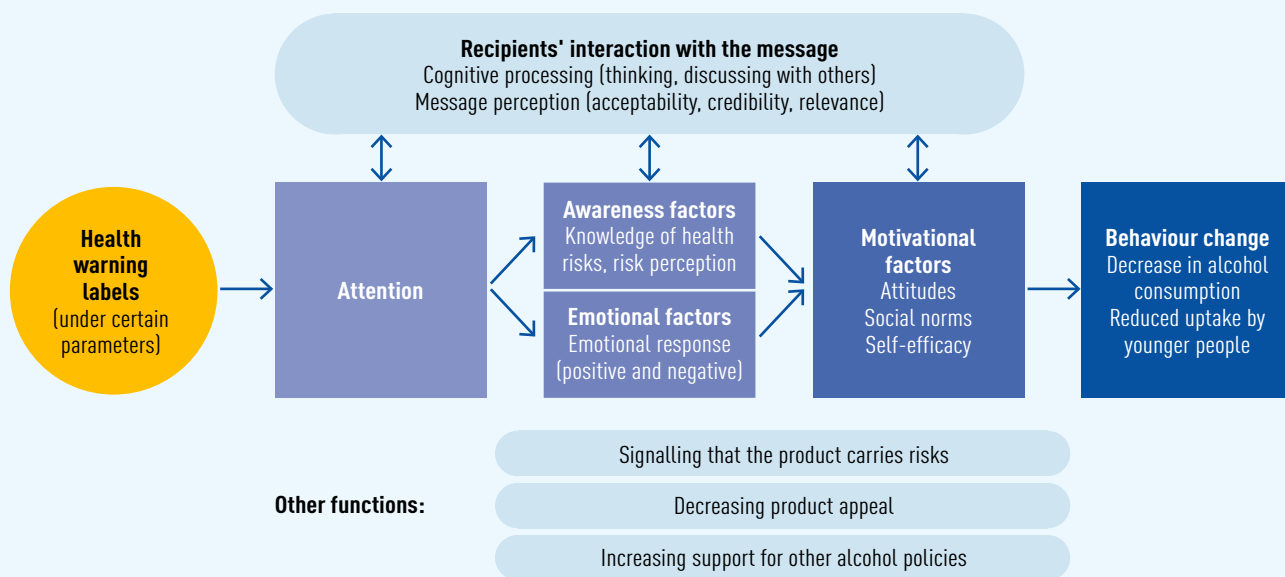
Recipients' interaction with the message
Cognitive processing (thinking, discussing with others)
Message perception (acceptability, credibility, relevance)

Health warning labels (under certain parameters)

Attention

Awareness factors
Knowledge of health risks, risk perception

Emotional factors
Emotional response (positive and negative)

Motivational factors
Attitudes
Social norms
Self-efficacy

Behaviour change
Decrease in alcohol consumption
Reduced uptake by younger people

Other functions:

Signalling that the product carries risks

Decreasing product appeal

Increasing support for other alcohol policies